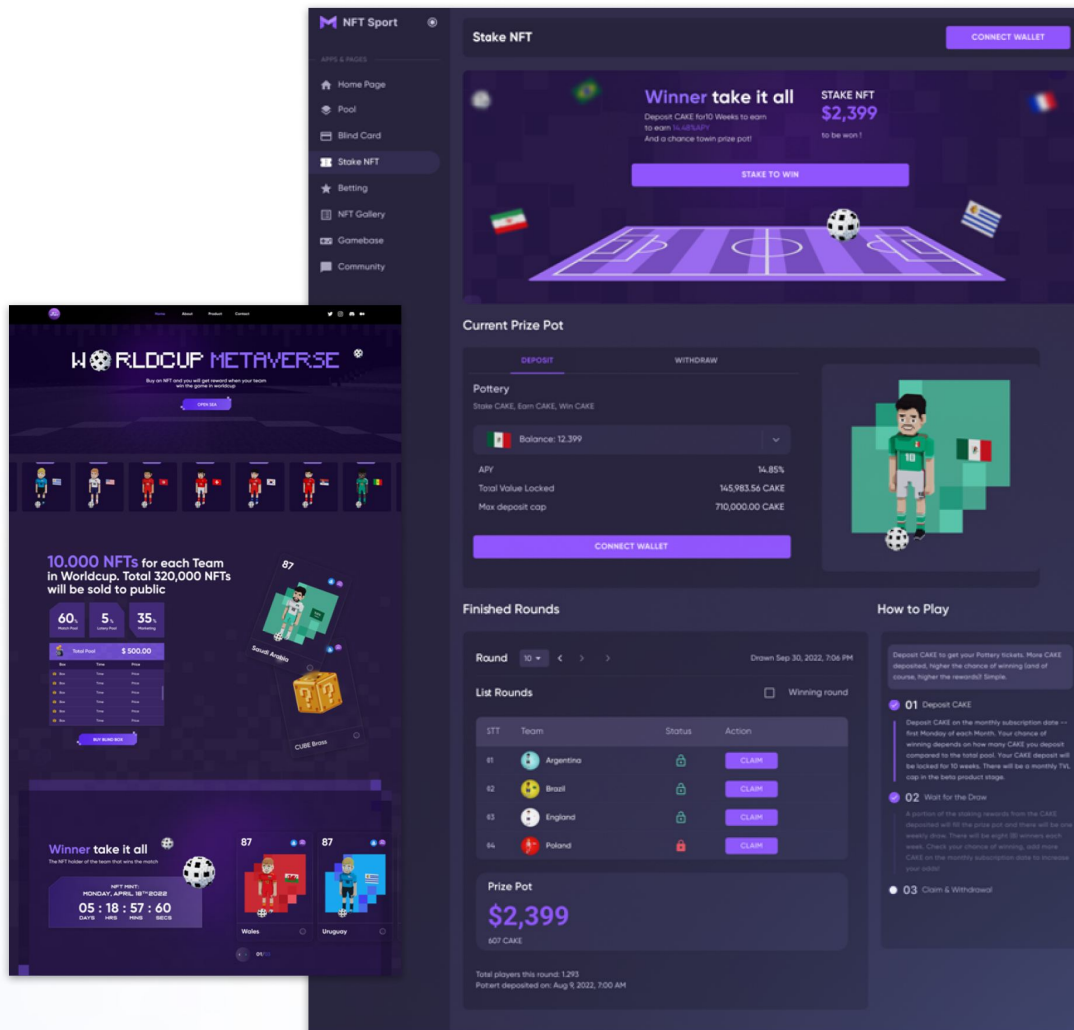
NFT Sport

APPS & PAGES

Home Page
Pool
Blind Card
Stake NFT
Betting
NFT Gallery
Gamebase
Community

Stake NFT

CONNECT WALLET

Winner take it all
Deposit CAKE for10 Weeks to earn to earn 14.48%APY
And a chance towin prize pot!

STAKE NFT
$2,399
to be won !

STAKE TO WIN

Current Prize Pot

DEPOSIT
WITHDRAW

Pottery
Stake CAKE, Earn CAKE, Win CAKE

Balance: 12.399

| APY | 14.85% |
|---|---|
| Total Value Locked | 145,983.56 CAKE |
| Max deposit cap | 710,000.00 CAKE |

CONNECT WALLET

Finished Rounds

Round 10
Drawn Sep 30, 2022, 7:06 PM

List Rounds
Winning round

| STT | Team | Status | Action |
|---|---|---|---|
| 01 | Argentina | | CLAIM |
| 02 | Brazil | | CLAIM |
| 03 | England | | CLAIM |
| 04 | Poland | | CLAIM |

Prize Pot
$2,399
607 CAKE

Total players this round: 1.293
Potert deposited on: Aug 9, 2022, 7:00 AM

How to Play

Deposit CAKE to get your Pottery tickets. More CAKE deposited, higher the chance of winning (and of course, higher the rewards)! Simple.

01 Deposit CAKE
Deposit CAKE on the monthly subscription date -- first Monday of each Month. Your chance of winning depends on how many CAKE you deposit compared to the total pool. Your CAKE deposit will be locked for 10 weeks. There will be a monthly TVL cap in the beta product stage.

02 Wait for the Draw
A portion of the staking rewards from the CAKE deposited will fill the prize pot and there will be one weekly draw. There will be eight (8) winners each week. Check your chance of winning, add more CAKE on the monthly subscription date to increase your odds!

03 Claim & Withdrawal

Home About Product Contact

WORLDCUP METAVERSE
Buy an NFT and you will get reward when your team win the game in worldcup
OPEN SEA

10.000 NFTs for each Team in Worldcup. Total 320,000 NFTs will be sold to public

60% Match Pool
5% Lottery Pool
35% Marketing

Total Pool $ 500.00

BUY BLIND BOX

87
Saudi Arabia

CUBE Brass

Winner take it all
The NFT holder of the team that wins the match

NFT MINT:
MONDAY, APRIL 18TH 2022
05 : 18 : 57 : 60
DAYS HRS MINS SECS

87
Wales

87
Uruguay

01/12